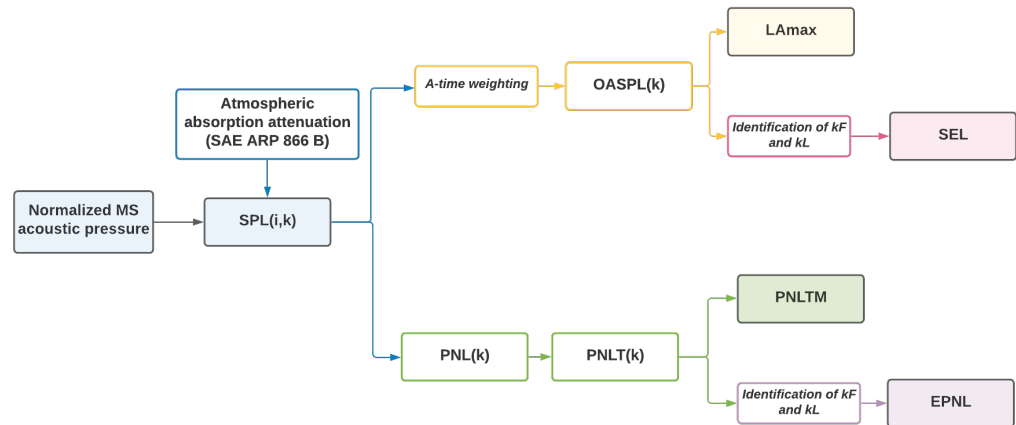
Normalized MS acoustic pressure

Atmospheric absorption attenuation (SAE ARP 866 B)

SPL(i,k)

A-time weighting

OASPL(k)

LAmax

Identification of kF and kL

SEL

PNL(k)

PNLT(k)

PNLTM

Identification of kF and kL

EPNL